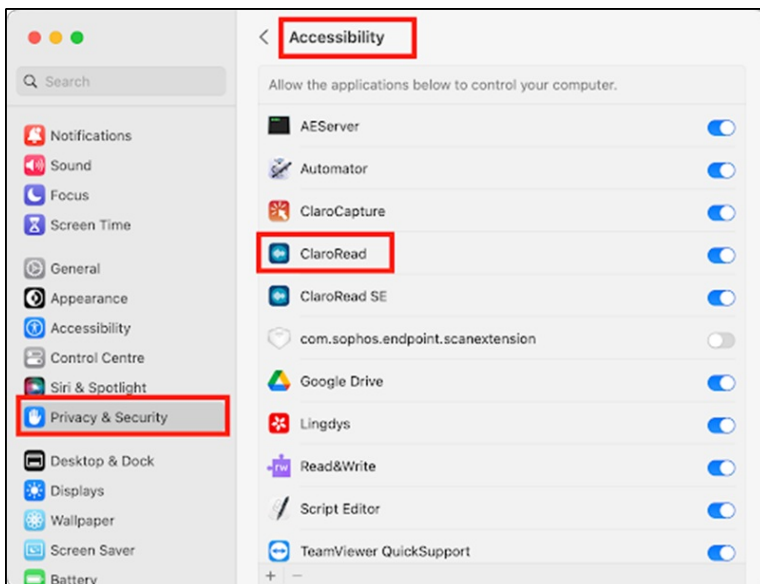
Search

Notifications
Sound
Focus
Screen Time

General
Appearance
Accessibility
Control Centre
Siri & Spotlight
Privacy & Security

Desktop & Dock
Displays
Wallpaper
Screen Saver
Battery

Accessibility

Allow the applications below to control your computer.

AEServer
Automator
ClaroCapture
ClaroRead
ClaroRead SE
com.sophos.endpoint.scanextension
Google Drive
Lingdys
Read&Write
Script Editor
TeamViewer QuickSupport

+ −